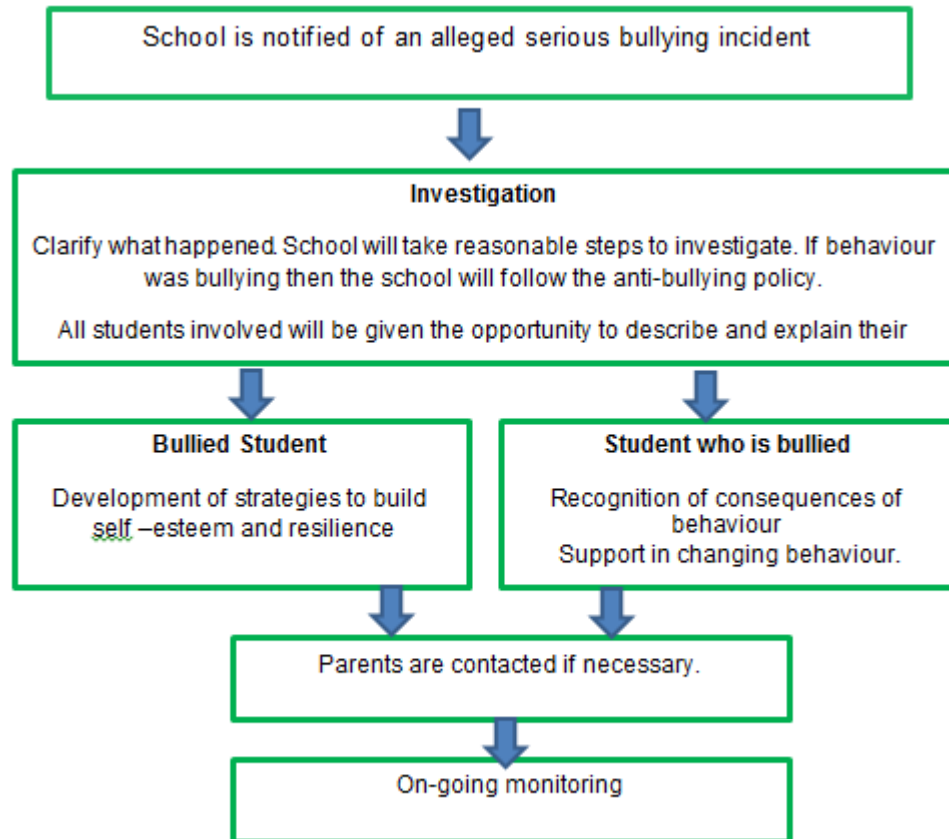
School is notified of an alleged serious bullying incident

Investigation

Clarify what happened. School will take reasonable steps to investigate. If behaviour was bullying then the school will follow the anti-bullying policy.

All students involved will be given the opportunity to describe and explain their

Bullied Student

Development of strategies to build self –esteem and resilience

Student who is bullied

Recognition of consequences of behaviour
Support in changing behaviour.

Parents are contacted if necessary.

On-going monitoring